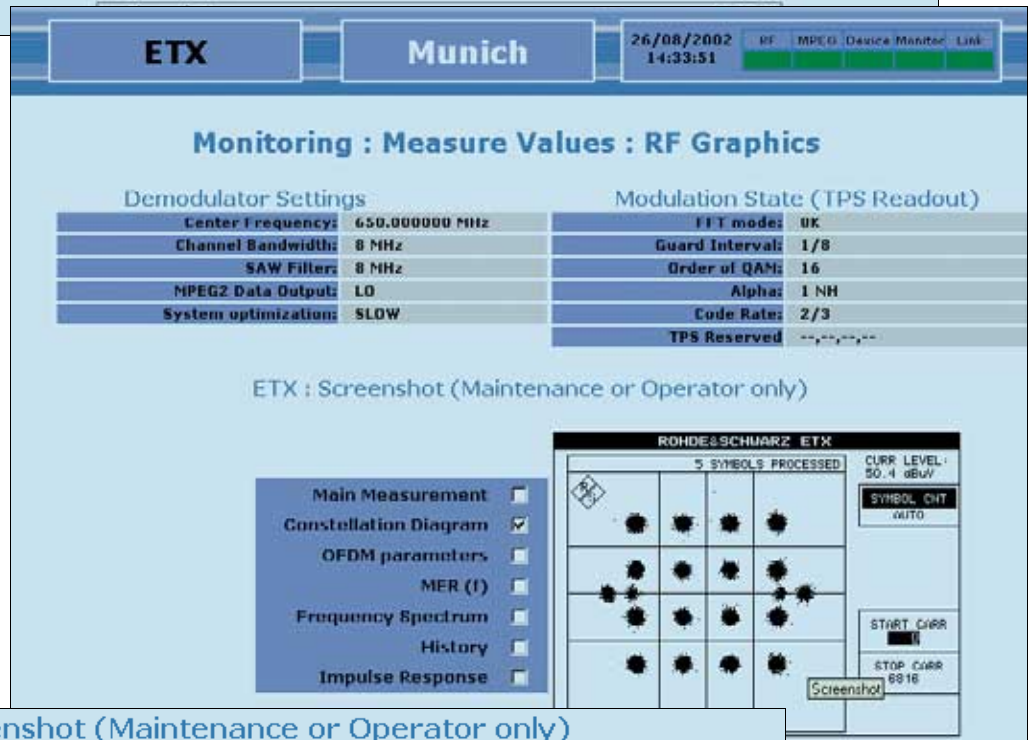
ETX

Munich

26/08/2002
14:33:51

RF MPEG Device Monitor Link

Monitoring : Measure Values : RF Graphics

Demodulator Settings

| | |
|---|---|
| Center Frequency: | 650.000000 MHz |
| Channel Bandwidth: | 8 MHz |
| SAW Filter: | 8 MHz |
| MPEG2 Data Output: | LO |
| System optimization: | SLOW |

Modulation State (TPS Readout)

| | |
|---|---|
| FFT mode: | 8K |
| Guard Interval: | 1/8 |
| Order of QAM: | 16 |
| Alpha: | 1 NH |
| Code Rate: | 2/3 |
| TPS Reserved | --,--,--,-- |

ETX : Screenshot (Maintenance or Operator only)

Main Measurement
Constellation Diagram
OFDM parameters
MER (f)
Frequency Spectrum
History
Impulse Response

ROHDE&SCHWARZ ETX
5 SYMBOLS PROCESSED
CURR LEVEL:
50.4 dBuV
SYMBOL CNT
AUTO
START CARR
0
STOP CARR
6816
Screenshot

enshot (Maintenance or Operator only)